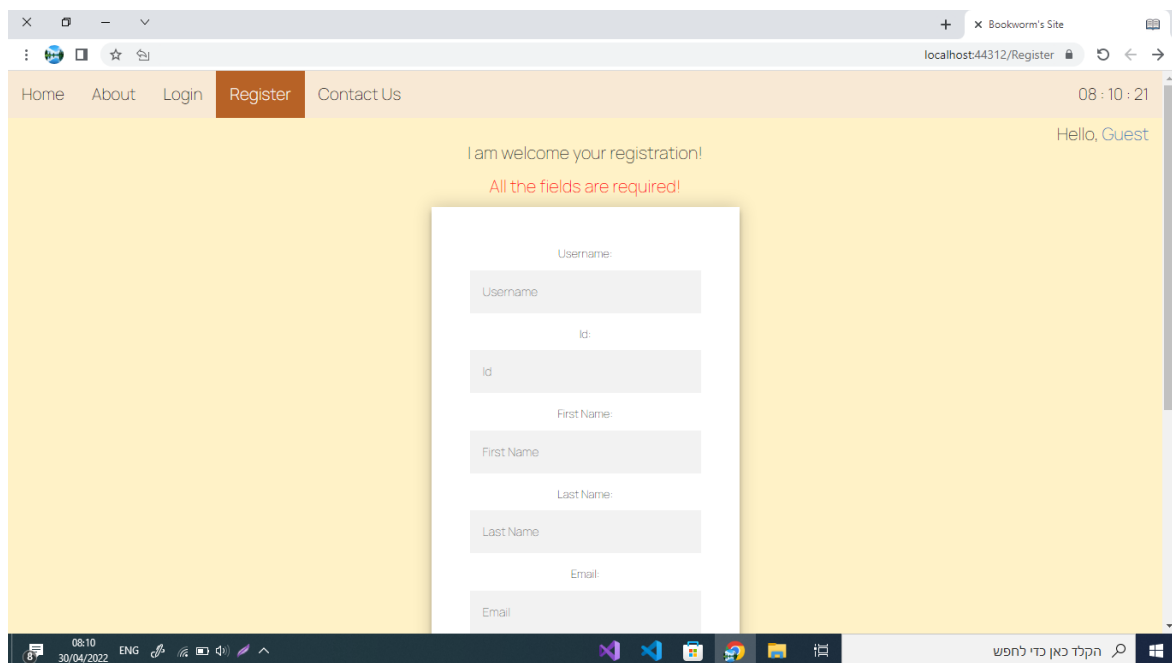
Bookworm's Site

localhost:44312/Register

Home About Login Register Contact Us

08 : 10 : 21

Hello, Guest

I am welcome your registration!

All the fields are required!

Username:

Username

Id:

Id

First Name:

First Name

Last Name:

Last Name

Email:

Email

08:10
30/04/2022

ENG

הקלד כאן כדי לחפש